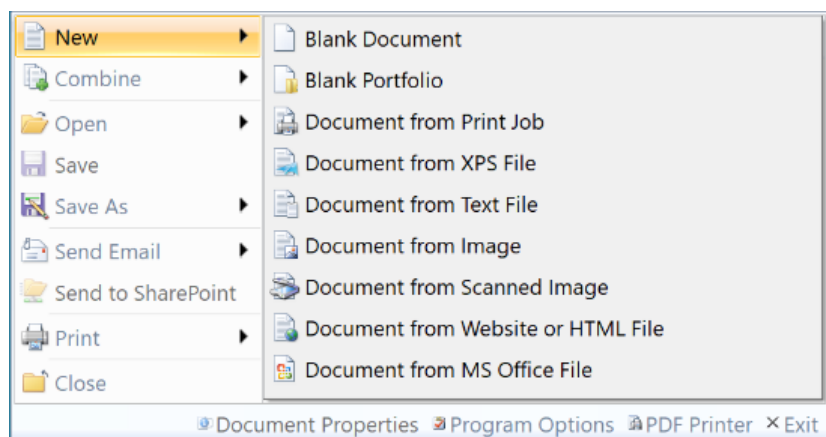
New
Combine
Open
Save
Save As
Send Email
Send to SharePoint
Print
Close

Blank Document
Blank Portfolio
Document from Print Job
Document from XPS File
Document from Text File
Document from Image
Document from Scanned Image
Document from Website or HTML File
Document from MS Office File

Document Properties Program Options PDF Printer × Exit